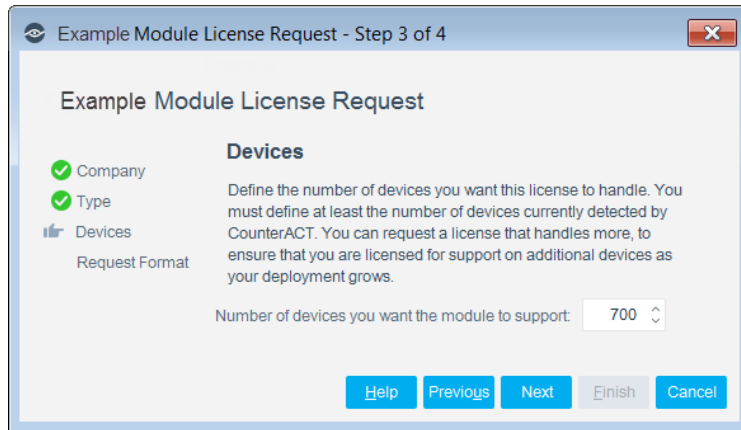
Example Module License Request - Step 3 of 4

Example Module License Request

Company
Type
Devices
Request Format

Devices

Define the number of devices you want this license to handle. You must define at least the number of devices currently detected by CounterACT. You can request a license that handles more, to ensure that you are licensed for support on additional devices as your deployment grows.

Number of devices you want the module to support: 700

Help Previous Next Finish Cancel